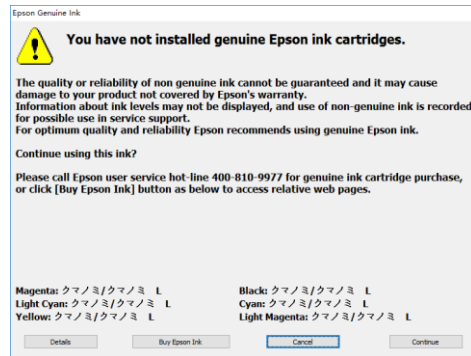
Epson Genuine Ink

You have not installed genuine Epson ink cartridges.

The quality or reliability of non genuine ink cannot be guaranteed and it may cause damage to your product not covered by Epson's warranty.
Information about ink levels may not be displayed, and use of non-genuine ink is recorded for possible use in service support.
For optimum quality and reliability Epson recommends using genuine Epson ink.

Continue using this ink?

Please call Epson user service hot-line 400-810-9977 for genuine ink cartridge purchase, or click [Buy Epson Ink] button as below to access relative web pages.

Magenta: クマノミ/クマノミ L
Light Cyan: クマノミ/クマノミ L
Yellow: クマノミ/クマノミ L

Black: クマノミ/クマノミ L
Cyan: クマノミ/クマノミ L
Light Magenta: クマノミ/クマノミ L

Details
Buy Epson Ink
Cancel
Continue